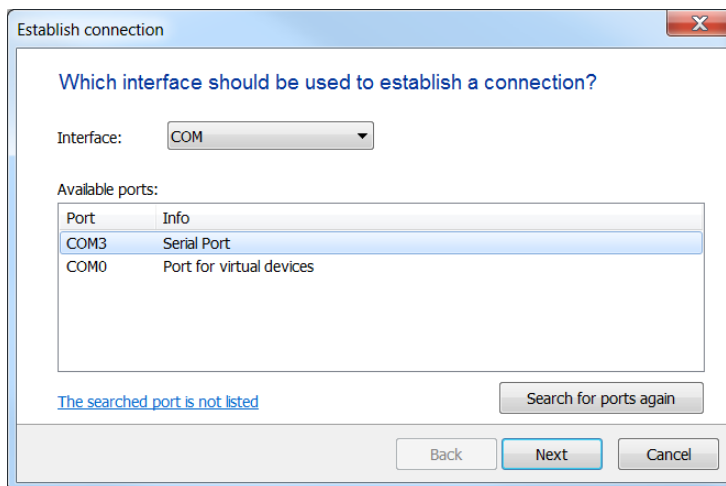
Establish connection

Which interface should be used to establish a connection?

Interface: COM

Available ports:

| Port | Info |
|---|---|
| COM3 | Serial Port |
| COM0 | Port for virtual devices |

The searched port is not listed

Search for ports again

Back

Next

Cancel